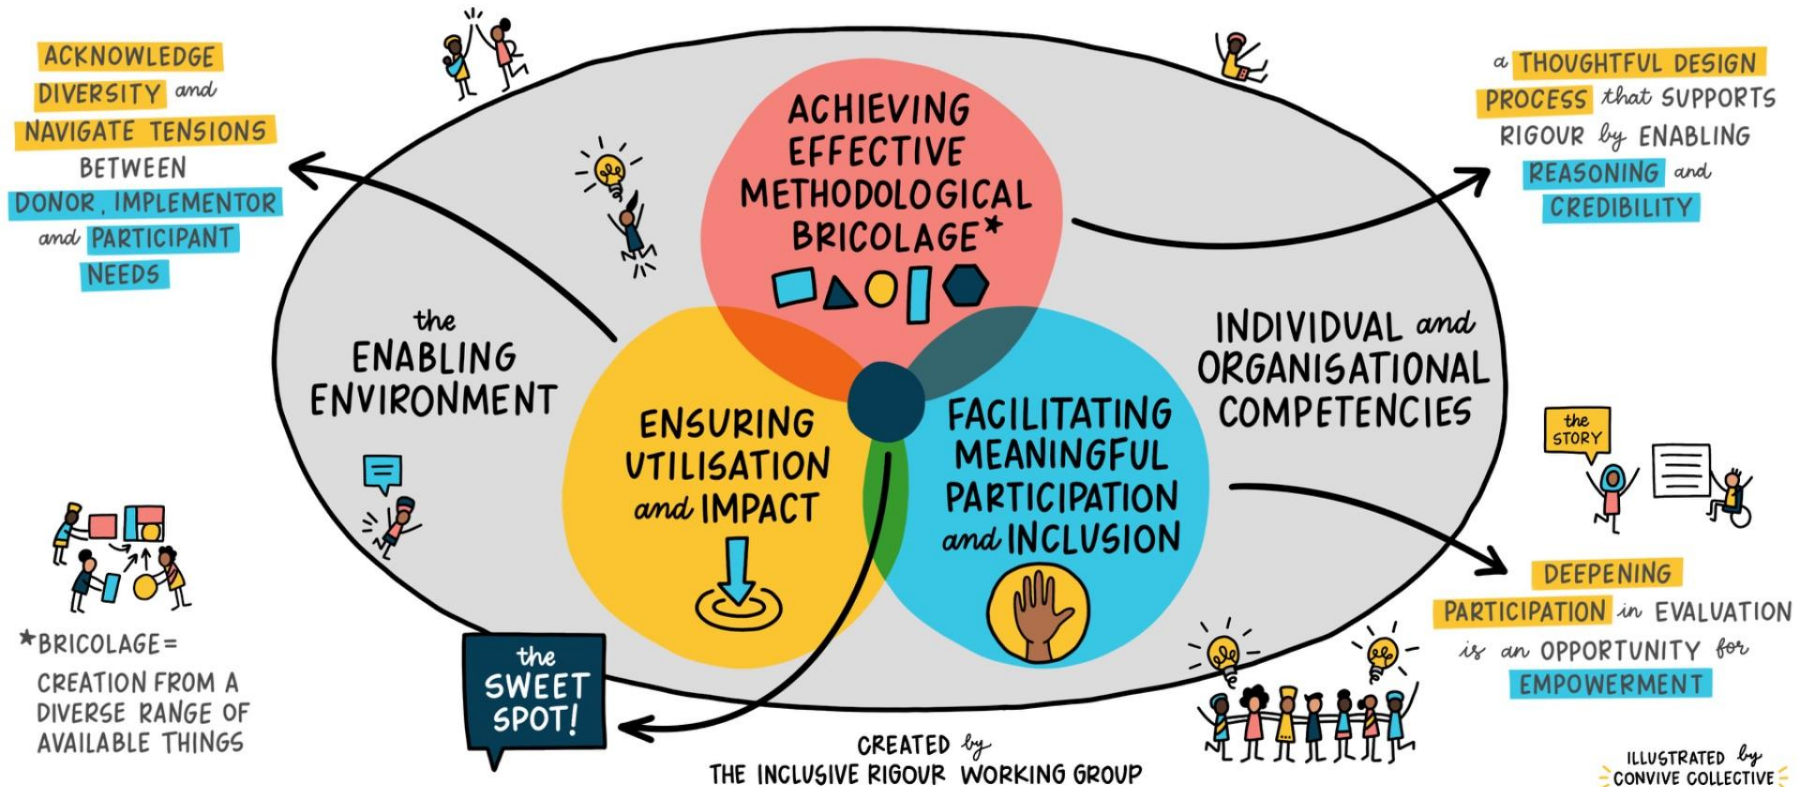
ACKNOWLEDGE DIVERSITY and NAVIGATE TENSIONS BETWEEN DONOR, IMPLEMENTOR and PARTICIPANT NEEDS

ACHIEVING EFFECTIVE METHODOLOGICAL BRICOLAGE*

a THOUGHTFUL DESIGN PROCESS that SUPPORTS RIGOUR by ENABLING REASONING and CREDIBILITY

the ENABLING ENVIRONMENT

INDIVIDUAL and ORGANISATIONAL COMPETENCIES

ENSURING UTILISATION and IMPACT

FACILITATING MEANINGFUL PARTICIPATION and INCLUSION

the STORY

*BRICOLAGE = CREATION FROM A DIVERSE RANGE OF AVAILABLE THINGS

the SWEET SPOT!

DEEPENING PARTICIPATION in EVALUATION is an OPPORTUNITY for EMPOWERMENT

CREATED by THE INCLUSIVE RIGOUR WORKING GROUP

ILLUSTRATED by CONVIVE COLLECTIVE